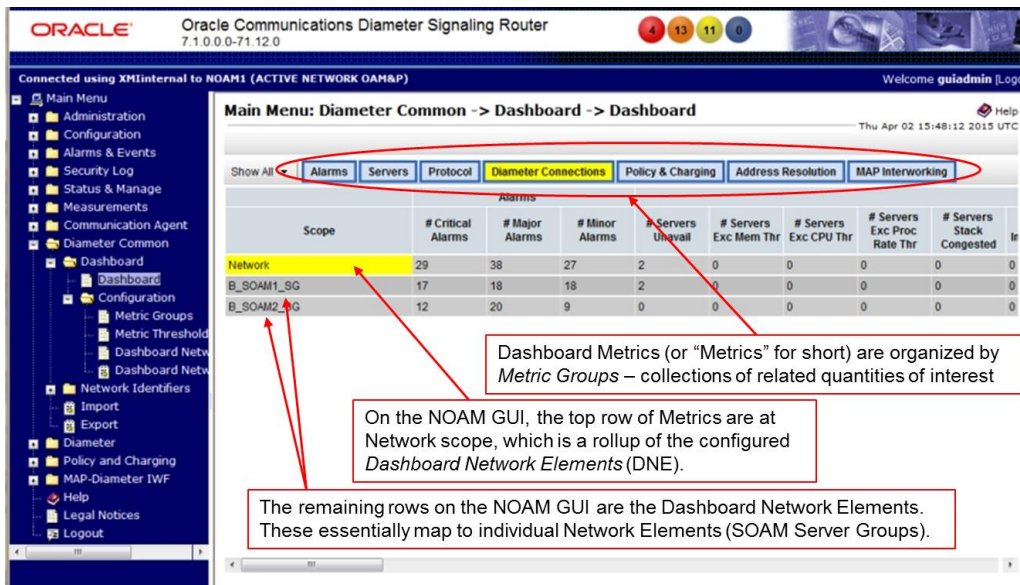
ORACLE

Oracle Communications Diameter Signaling Router
7.1.0.0.0-71.12.0

4 13 11 0

Connected using XMIinternal to NOAM1 (ACTIVE NETWORK OAM&P)

Welcome guiadmin [Log

Main Menu
Administration
Configuration
Alarms & Events
Security Log
Status & Manage
Measurements
Communication Agent
Diameter Common
Dashboard
Dashboard
Configuration
Metric Groups
Metric Threshold
Dashboard Netw
Dashboard Netw
Network Identifiers
Import
Export
Diameter
Policy and Charging
MAP-Diameter IWF
Help
Legal Notices
Logout

Main Menu: Diameter Common -> Dashboard -> Dashboard

Help
Thu Apr 02 15:48:12 2015 UTC

Show All
Alarms
Servers
Protocol
Diameter Connections
Policy & Charging
Address Resolution
MAP Interworking

| Scope | # Critical Alarms | # Major Alarms | # Minor Alarms | # Servers Unavail | # Servers Exc Mem Thr | # Servers Exc CPU Thr | # Servers Exc Proc Rate Thr | # Servers Stack Congested |
|---|---|---|---|---|---|---|---|---|
| Network | 29 | 38 | 27 | 2 | 0 | 0 | 0 | 0 |
| B_SOAM1_SG | 17 | 18 | 18 | 2 | 0 | 0 | 0 | 0 |
| B_SOAM2_SG | 12 | 20 | 9 | 0 | 0 | 0 | 0 | 0 |

Alarms

Dashboard Metrics (or “Metrics” for short) are organized by *Metric Groups* – collections of related quantities of interest

On the NOAM GUI, the top row of Metrics are at Network scope, which is a rollup of the configured *Dashboard Network Elements* (DNE).

The remaining rows on the NOAM GUI are the Dashboard Network Elements. These essentially map to individual Network Elements (SOAM Server Groups).